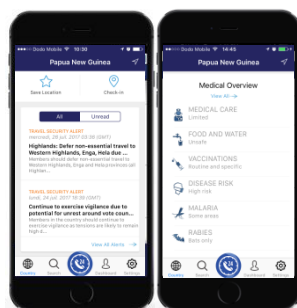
Dodo Mobile 10:30

Papua New Guinea

Save Location

Check-in

All

Unread

TRAVEL SECURITY ALERT
Wednesday, 28 Jun 2017 05:36 (GMT)

Highlands: Defer non-essential travel to Western Highlands, Enga, Hela due ...

Members should defer non-essential travel to Western Highlands, Enga and Hela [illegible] Highlands ...

TRAVEL SECURITY ALERT
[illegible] 2017 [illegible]

Continue to exercise vigilance due to potential for unrest around vote coun...

Members in the country should continue to exercise vigilance as tensions are likely to remain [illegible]

View All Alerts →

Country

Search

Dashboard

Settings

Dodo Mobile 14:45

Papua New Guinea

Medical Overview

View All →

MEDICAL CARE
Limited

FOOD AND WATER
Unsafe

VACCINATIONS
Routine and specific

DISEASE RISK
High risk

MALARIA
Some areas

RABIES
Bats only

Country

Search

Dashboard

Settings